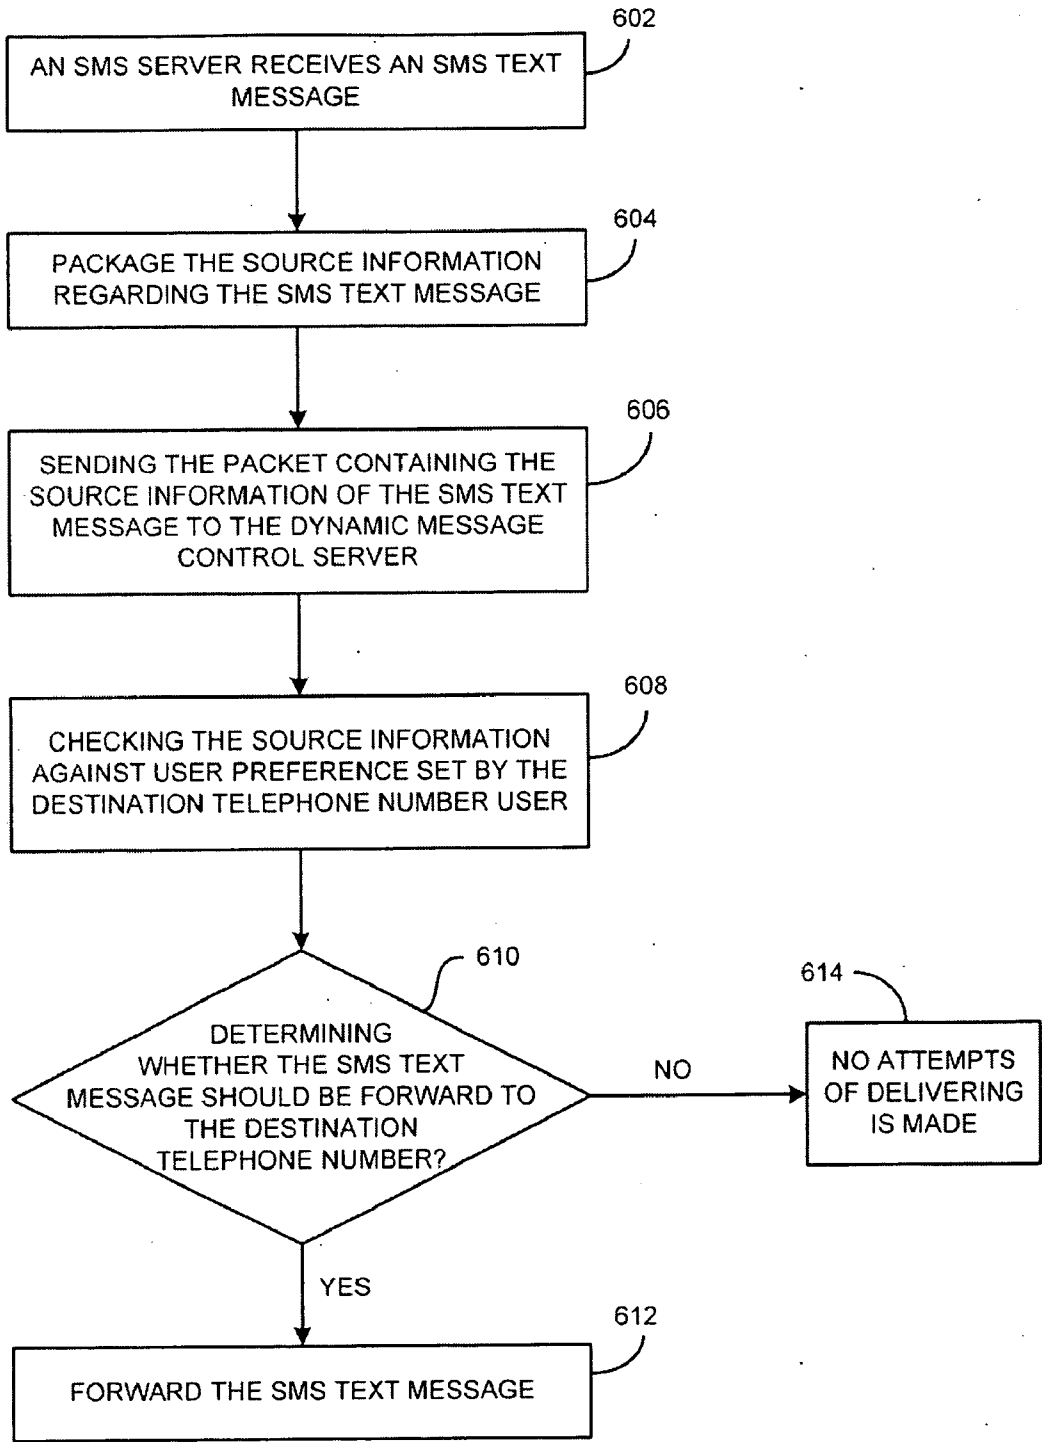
602

AN SMS SERVER RECEIVES AN SMS TEXT MESSAGE

604

PACKAGE THE SOURCE INFORMATION REGARDING THE SMS TEXT MESSAGE

606

SENDING THE PACKET CONTAINING THE SOURCE INFORMATION OF THE SMS TEXT MESSAGE TO THE DYNAMIC MESSAGE CONTROL SERVER

608

CHECKING THE SOURCE INFORMATION AGAINST USER PREFERENCE SET BY THE DESTINATION TELEPHONE NUMBER USER

610

DETERMINING WHETHER THE SMS TEXT MESSAGE SHOULD BE FORWARD TO THE DESTINATION TELEPHONE NUMBER?

NO

614

NO ATTEMPTS OF DELIVERING IS MADE

YES

612

FORWARD THE SMS TEXT MESSAGE